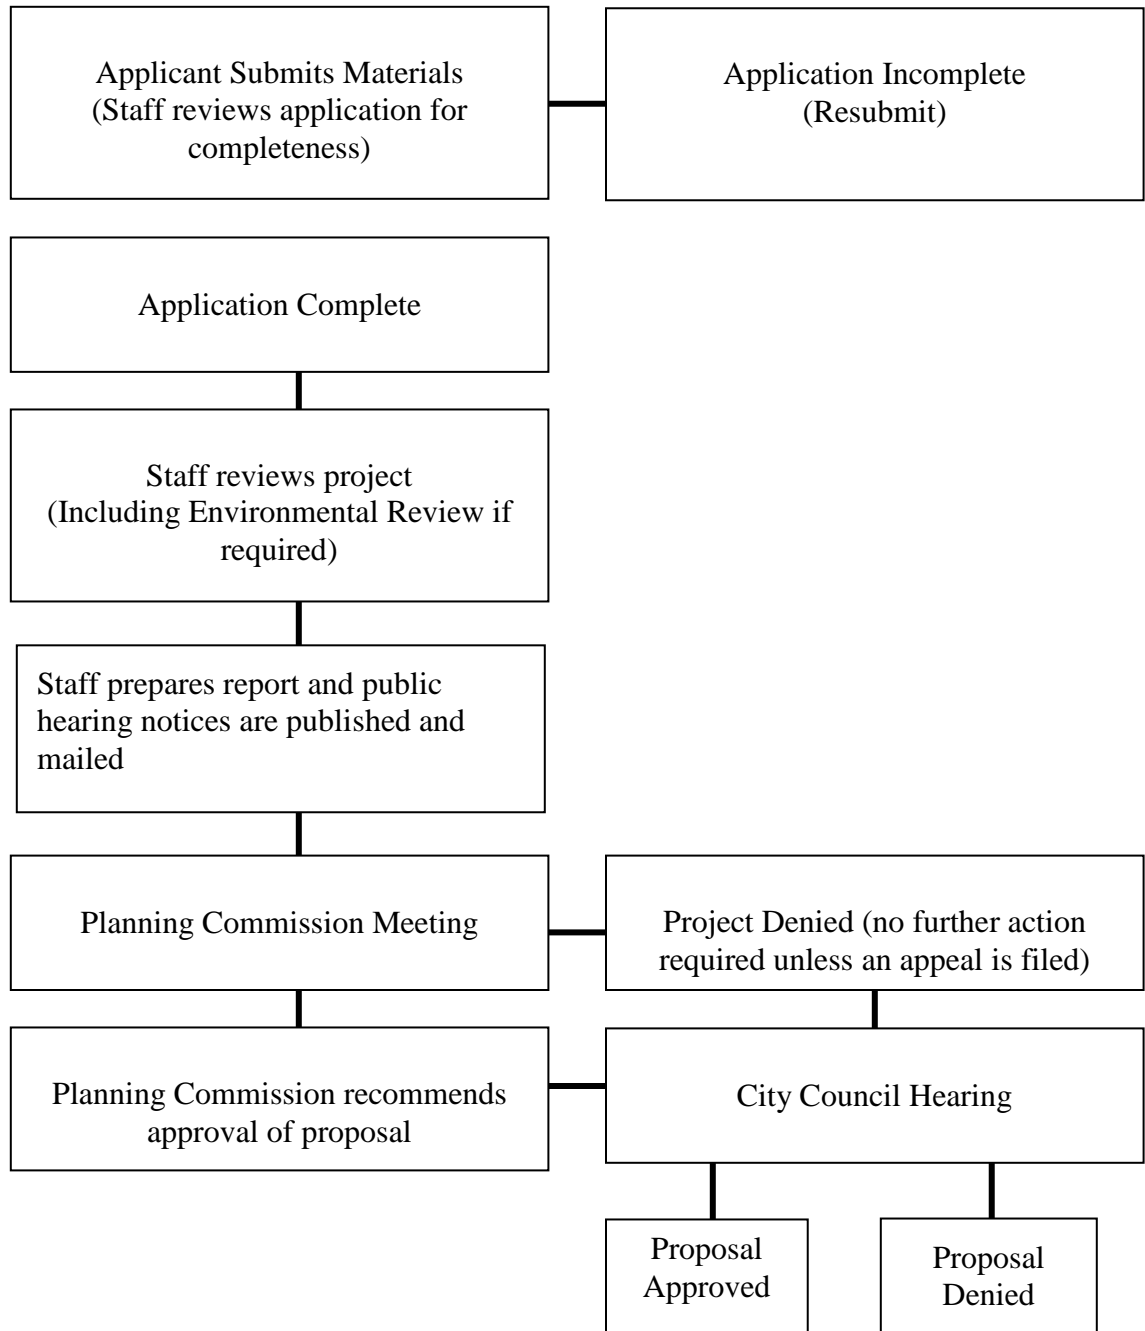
Applicant Submits Materials (Staff reviews application for completeness)

Application Incomplete (Resubmit)

Application Complete

Staff reviews project (Including Environmental Review if required)

Staff prepares report and public hearing notices are published and mailed

Planning Commission Meeting

Project Denied (no further action required unless an appeal is filed)

Planning Commission recommends approval of proposal

City Council Hearing

Proposal Approved

Proposal Denied